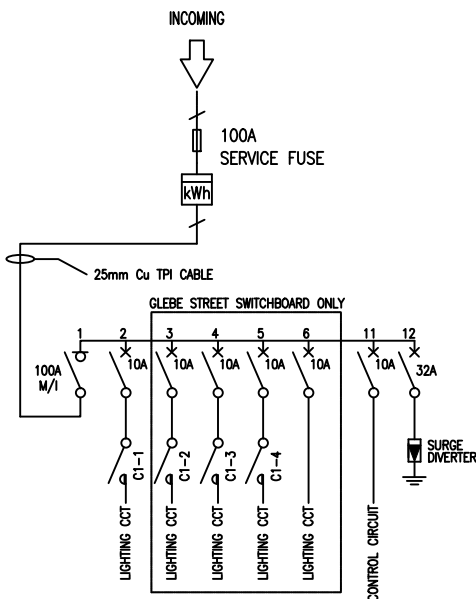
INCOMING

100A
SERVICE FUSE

kWh

25mm Cu TPI CABLE

GLEBE STREET SWITCHBOARD ONLY

1
100A
M/I

2
10A

3
10A

4
10A

5
10A

6
10A

11
10A

12
32A

C1-1
C1-2
C1-3
C1-4

SURGE
DIVERTER

LIGHTING CCT
LIGHTING CCT
LIGHTING CCT
LIGHTING CCT
LIGHTING CCT
CONTROL CIRCUIT